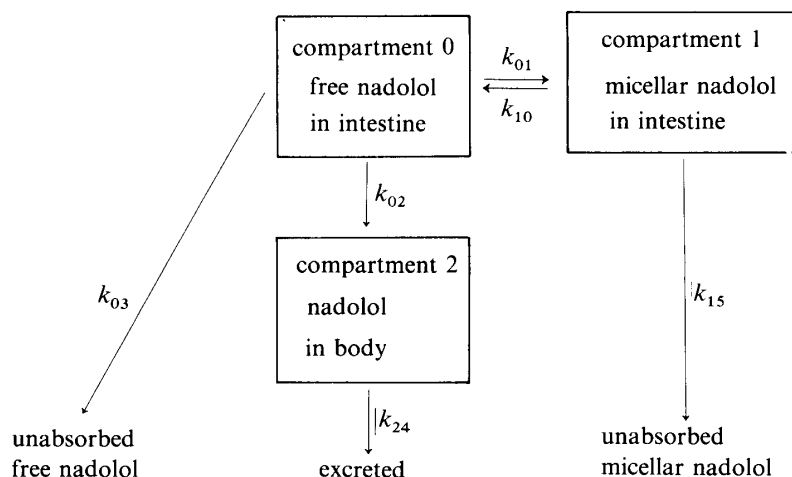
compartment 0
free nadolol
in intestine

$k_{01}$

$k_{10}$

compartment 1
micellar nadolol
in intestine

$k_{02}$

compartment 2
nadolol
in body

$k_{03}$

$k_{15}$

$k_{24}$

unabsorbed
free nadolol

excreted

unabsorbed
micellar nadolol